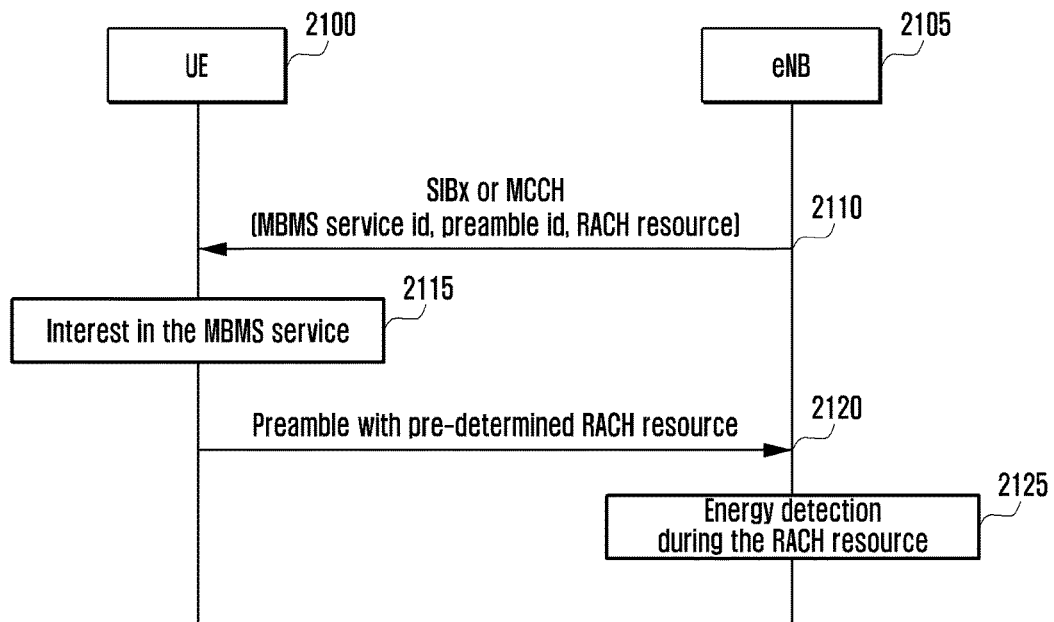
2100

UE

2105

eNB

SIBx or MCCH
(MBMS service id, preamble id, RACH resource)

2110

2115

Interest in the MBMS service

Preamble with pre-determined RACH resource

2120

2125

Energy detection
during the RACH resource